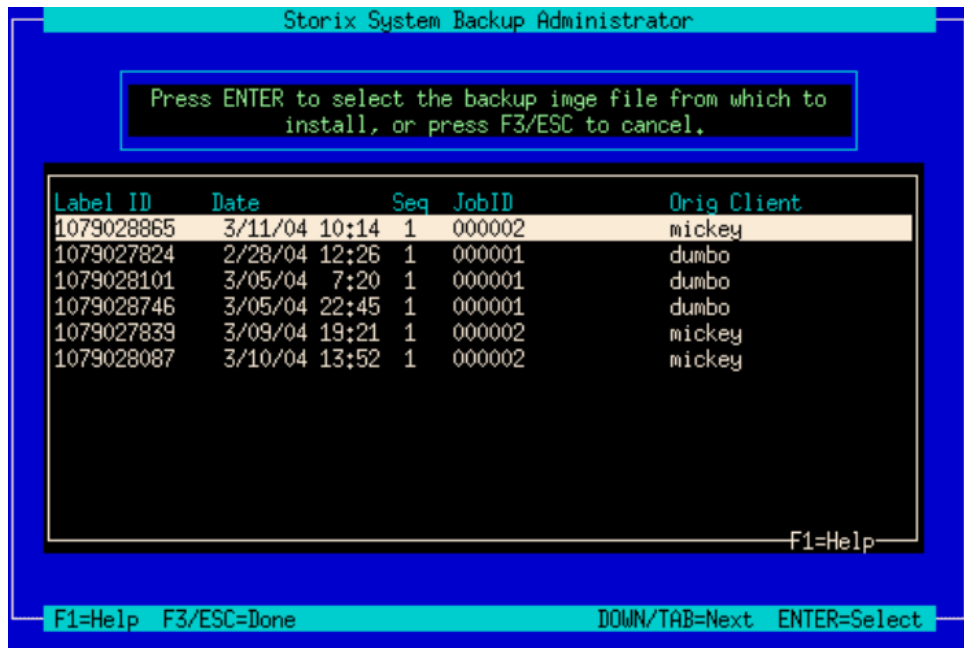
Storix System Backup Administrator

Press ENTER to select the backup imge file from which to install, or press F3/ESC to cancel.

| Label ID | Date | Seq | JobID | Orig Client |
|---|---|---|---|---|
| 1079028865 | 3/11/04 10:14 | 1 | 000002 | mickey |
| 1079027824 | 2/28/04 12:26 | 1 | 000001 | dumbo |
| 1079028101 | 3/05/04 7:20 | 1 | 000001 | dumbo |
| 1079028746 | 3/05/04 22:45 | 1 | 000001 | dumbo |
| 1079027839 | 3/09/04 19:21 | 1 | 000002 | mickey |
| 1079028087 | 3/10/04 13:52 | 1 | 000002 | mickey |

F1=Help

F1=Help F3/ESC=Done DOWN/TAB=Next ENTER=Select